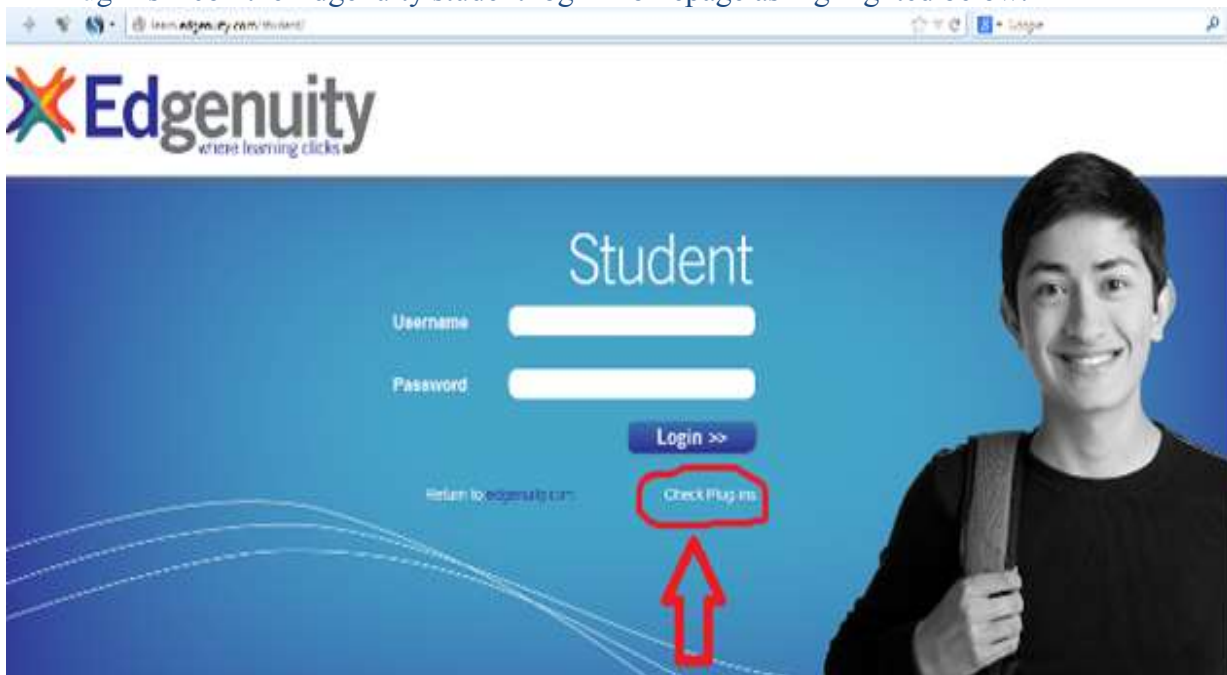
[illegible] Edgenuity Student login homepage as highlighted below.

learn.edgenuity.com/student/

Google

Edgenuity
where learning clicks

Student

Username

Password

Login >>

Return to edgenuity.com

Check Plug-ins